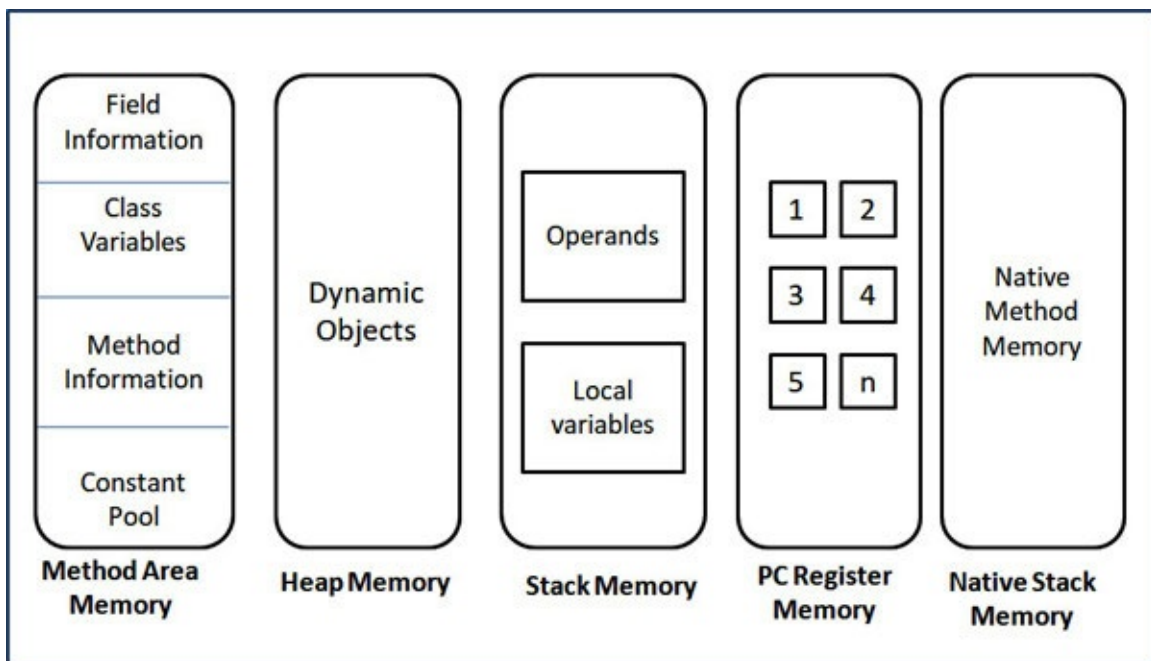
Field Information

Class Variables

Method Information

Constant Pool

Method Area Memory

Dynamic Objects

Heap Memory

Operands

Local variables

Stack Memory

1
2
3
4
5
n

PC Register Memory

Native Method Memory

Native Stack Memory